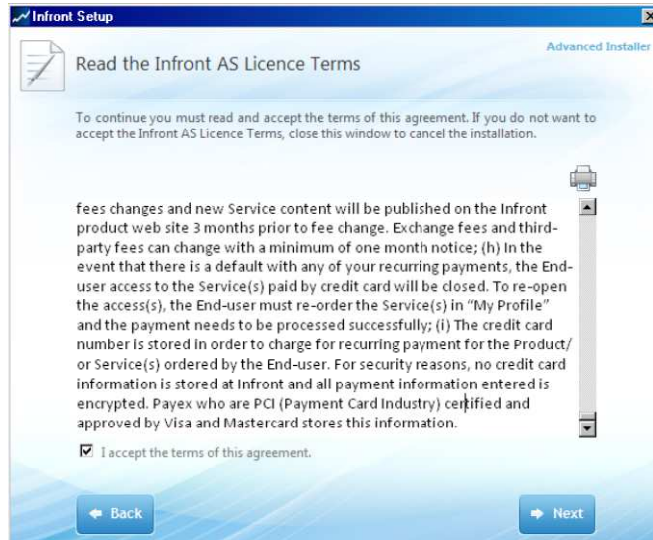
Infront Setup

Advanced Installer

Read the Infront AS Licence Terms

To continue you must read and accept the terms of this agreement. If you do not want to accept the Infront AS Licence Terms, close this window to cancel the installation.

fees changes and new Service content will be published on the Infront product web site 3 months prior to fee change. Exchange fees and third-party fees can change with a minimum of one month notice; (h) In the event that there is a default with any of your recurring payments, the End-user access to the Service(s) paid by credit card will be closed. To re-open the access(s), the End-user must re-order the Service(s) in "My Profile" and the payment needs to be processed successfully; (i) The credit card number is stored in order to charge for recurring payment for the Product/ or Service(s) ordered by the End-user. For security reasons, no credit card information is stored at Infront and all payment information entered is encrypted. Payex who are PCI (Payment Card Industry) certified and approved by Visa and Mastercard stores this information.

I accept the terms of this agreement.

Back

Next